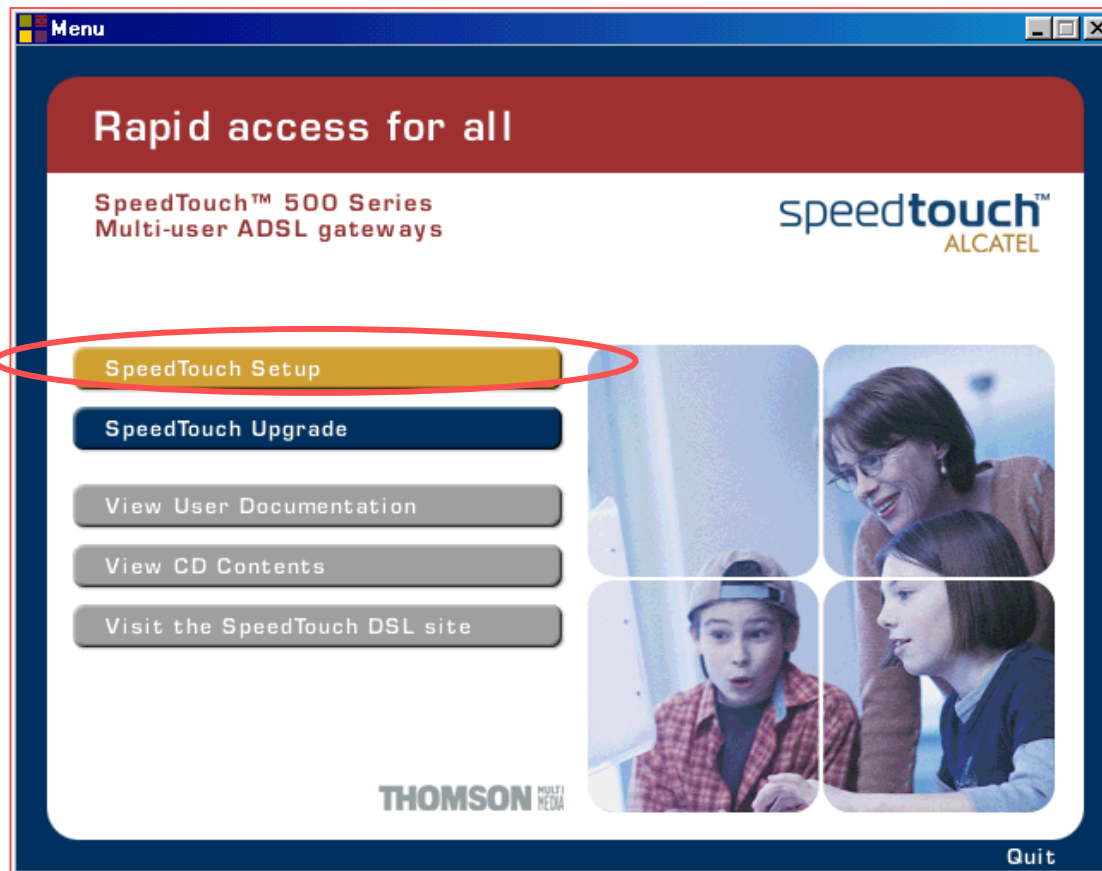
Menu

Rapid access for all

SpeedTouch™ 500 Series
Multi-user ADSL gateways

speedtouch™
ALCATEL

SpeedTouch Setup

SpeedTouch Upgrade

View User Documentation

View CD Contents

Visit the SpeedTouch DSL site

THOMSON MULTI MEDIA

Quit